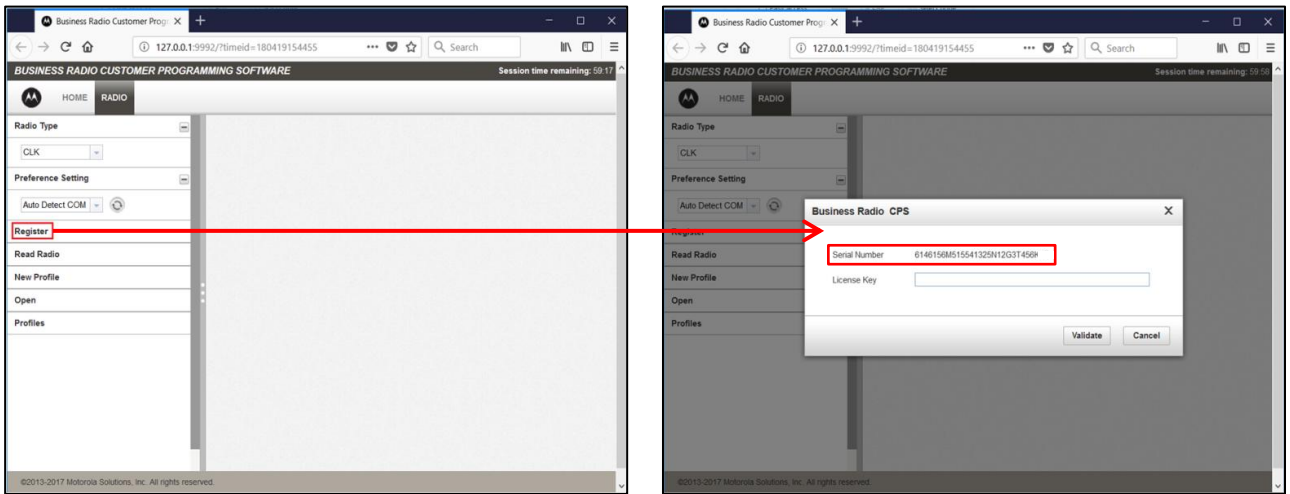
Business Radio Customer Progr ×

127.0.0.1:9992/?timeid=180419154455

Search

BUSINESS RADIO CUSTOMER PROGRAMMING SOFTWARE

Session time remaining: 59:17

HOME RADIO

Radio Type

CLK

Preference Setting

Auto Detect COM

Register

Read Radio

New Profile

Open

Profiles

©2013-2017 Motorola Solutions, Inc. All rights reserved.

Business Radio Customer Progr ×

127.0.0.1:9992/?timeid=180419154455

Search

BUSINESS RADIO CUSTOMER PROGRAMMING SOFTWARE

Session time remaining: 59:58

HOME RADIO

Radio Type

CLK

Preference Setting

Auto Detect COM

Register

Read Radio

New Profile

Open

Profiles

Business Radio CPS ×

Serial Number 6146156M515541325N12G3T456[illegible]

License Key

Validate Cancel

©2013-2017 Motorola Solutions, Inc. All rights reserved.